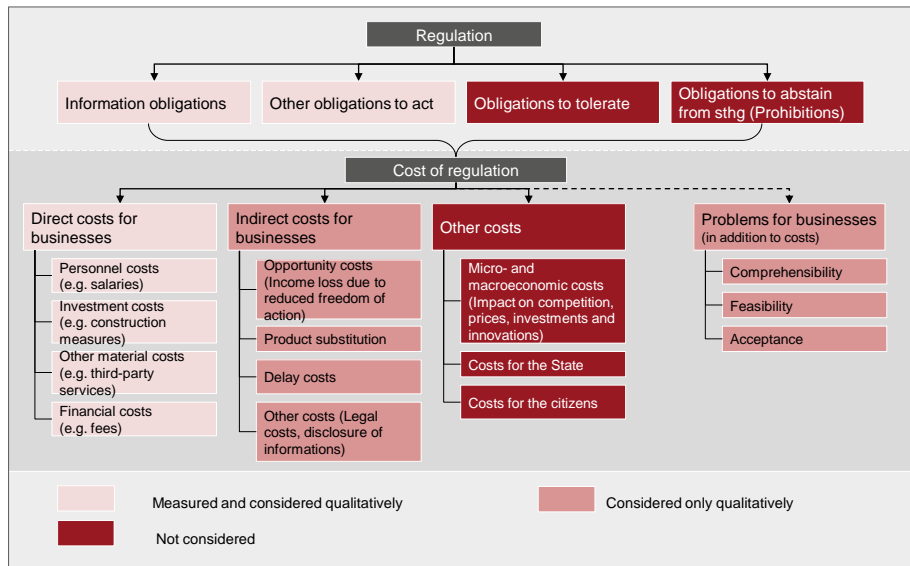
Regulation

Information obligations

Other obligations to act

Obligations to tolerate

Obligations to abstain from sthg (Prohibitions)

Cost of regulation

Direct costs for businesses

Personnel costs (e.g. salaries)

Investment costs (e.g. construction measures)

Other material costs (e.g. third-party services)

Financial costs (e.g. fees)

Indirect costs for businesses

Opportunity costs (Income loss due to reduced freedom of action)

Product substitution

Delay costs

Other costs (Legal costs, disclosure of informations)

Other costs

Micro- and macroeconomic costs (Impact on competition, prices, investments and innovations)

Costs for the State

Costs for the citizens

Problems for businesses (in addition to costs)

Comprehensibility

Feasibility

Acceptance

Measured and considered qualitatively

Considered only qualitatively

Not considered